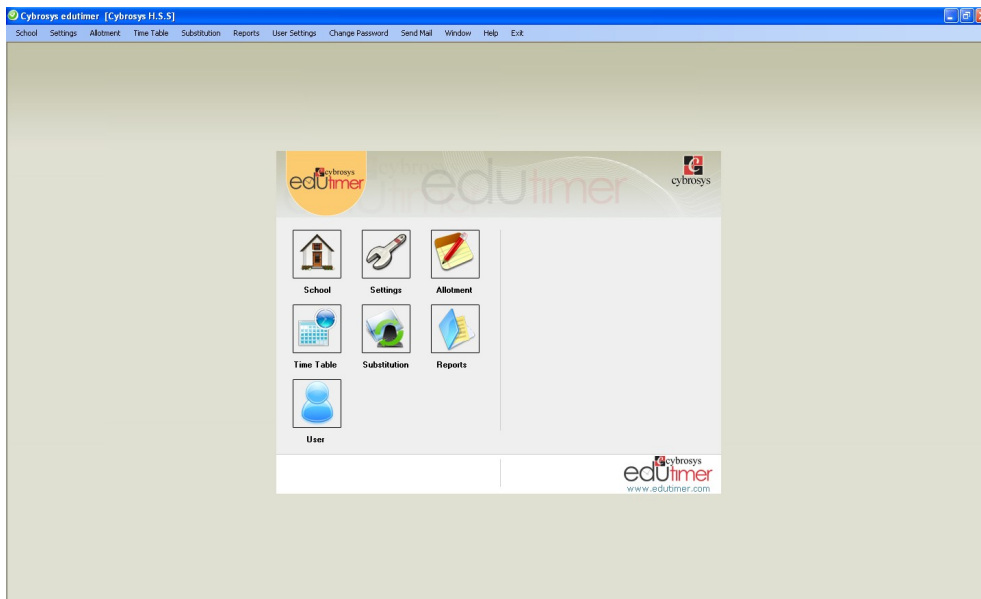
Cybrosys edutimer [Cybrosys H.S.S]

School Settings Allotment Time Table Substitution Reports User Settings Change Password Send Mail Window Help Exit

cybrosys edutimer

edutimer

cybrosys

School

Settings

Allotment

Time Table

Substitution

Reports

User

cybrosys edutimer
www.edutimer.com